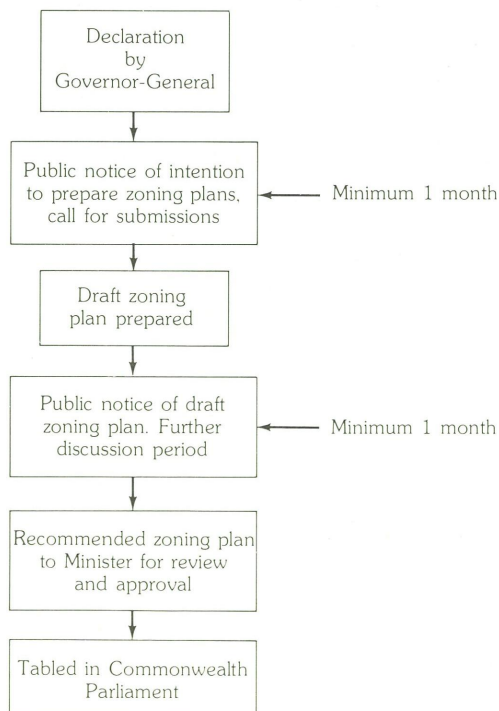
Declaration by Governor-General

Public notice of intention to prepare zoning plans, call for submissions

Minimum 1 month

Draft zoning plan prepared

Public notice of draft zoning plan. Further discussion period

Minimum 1 month

Recommended zoning plan to Minister for review and approval

Tabled in Commonwealth Parliament